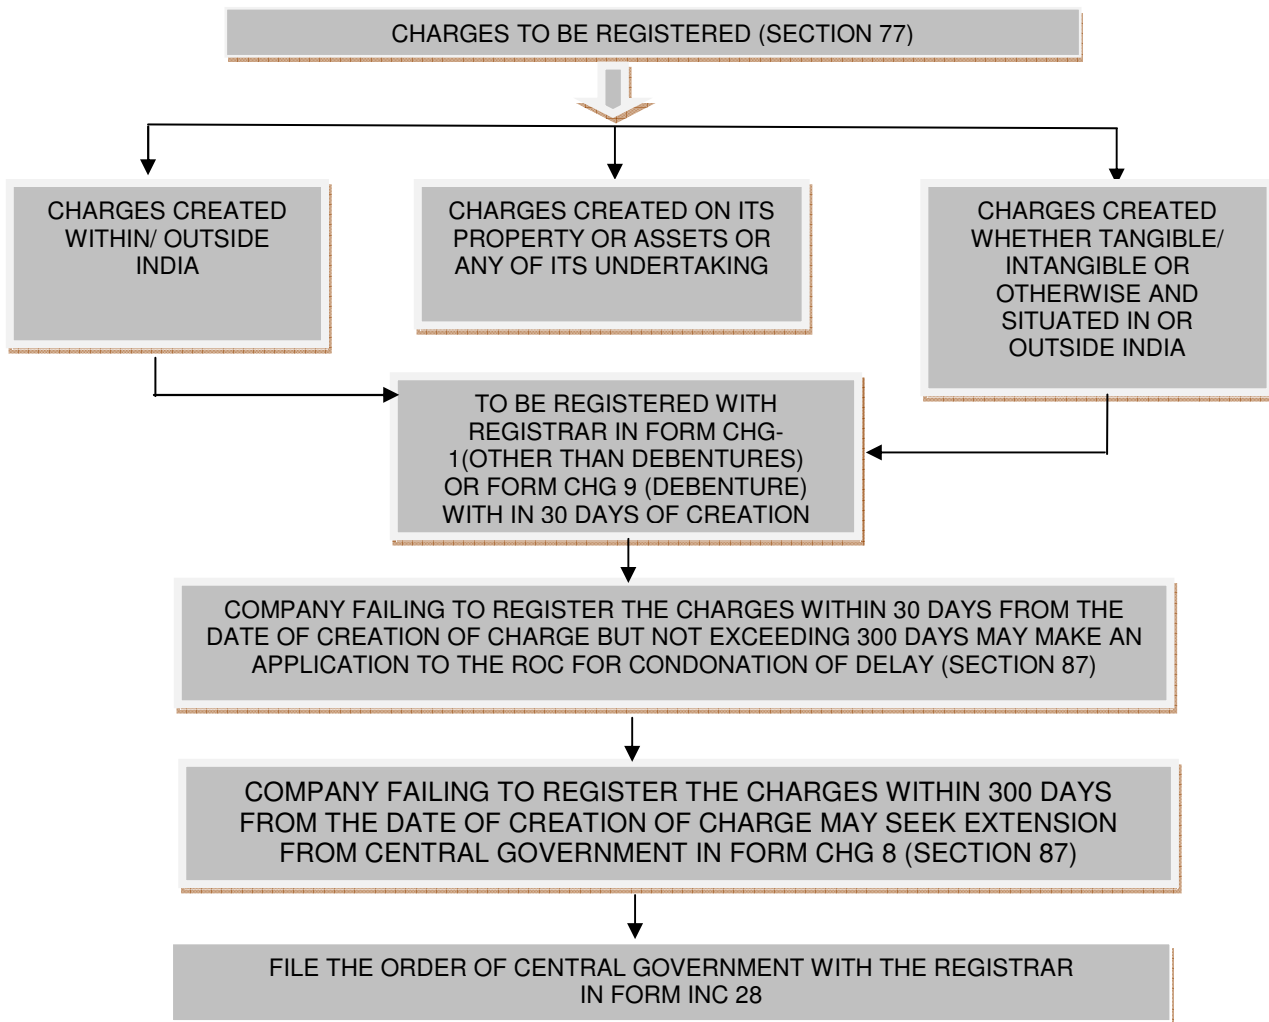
CHARGES TO BE REGISTERED (SECTION 77)

CHARGES CREATED WITHIN/ OUTSIDE INDIA

CHARGES CREATED ON ITS PROPERTY OR ASSETS OR ANY OF ITS UNDERTAKING

CHARGES CREATED WHETHER TANGIBLE/ INTANGIBLE OR OTHERWISE AND SITUATED IN OR OUTSIDE INDIA

TO BE REGISTERED WITH REGISTRAR IN FORM CHG-1(OTHER THAN DEBENTURES) OR FORM CHG 9 (DEBENTURE) WITH IN 30 DAYS OF CREATION

COMPANY FAILING TO REGISTER THE CHARGES WITHIN 30 DAYS FROM THE DATE OF CREATION OF CHARGE BUT NOT EXCEEDING 300 DAYS MAY MAKE AN APPLICATION TO THE ROC FOR CONDONATION OF DELAY (SECTION 87)

COMPANY FAILING TO REGISTER THE CHARGES WITHIN 300 DAYS FROM THE DATE OF CREATION OF CHARGE MAY SEEK EXTENSION FROM CENTRAL GOVERNMENT IN FORM CHG 8 (SECTION 87)

FILE THE ORDER OF CENTRAL GOVERNMENT WITH THE REGISTRAR IN FORM INC 28